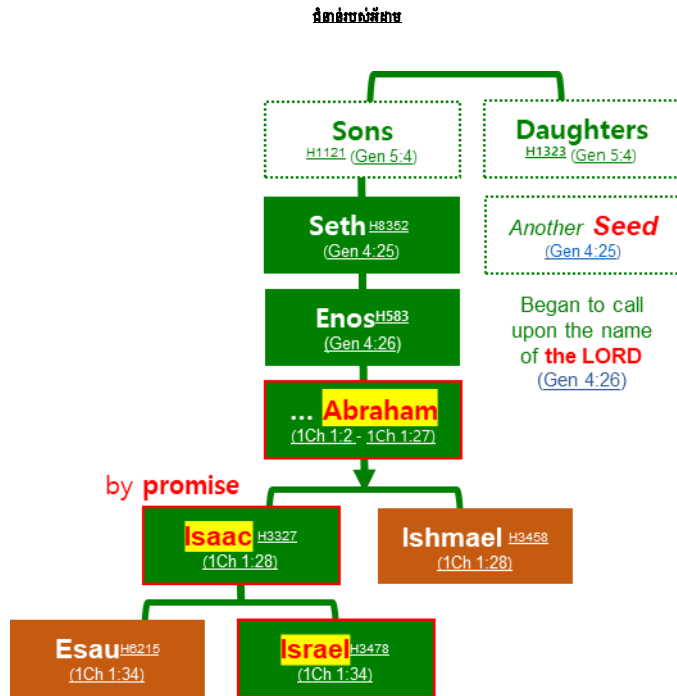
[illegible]

Sons
H1121 (Gen 5:4)

Daughters
H1323 (Gen 5:4)

Seth H8352
(Gen 4:25)

Another Seed
(Gen 4:25)

Enos H583
(Gen 4:26)

Began to call upon the name of the LORD
(Gen 4:26)

... Abraham
(1Ch 1:2 - 1Ch 1:27)

by promise

Isaac H3327
(1Ch 1:28)

Ishmael H3458
(1Ch 1:28)

Esau H6215
(1Ch 1:34)

Israel H3478
(1Ch 1:34)